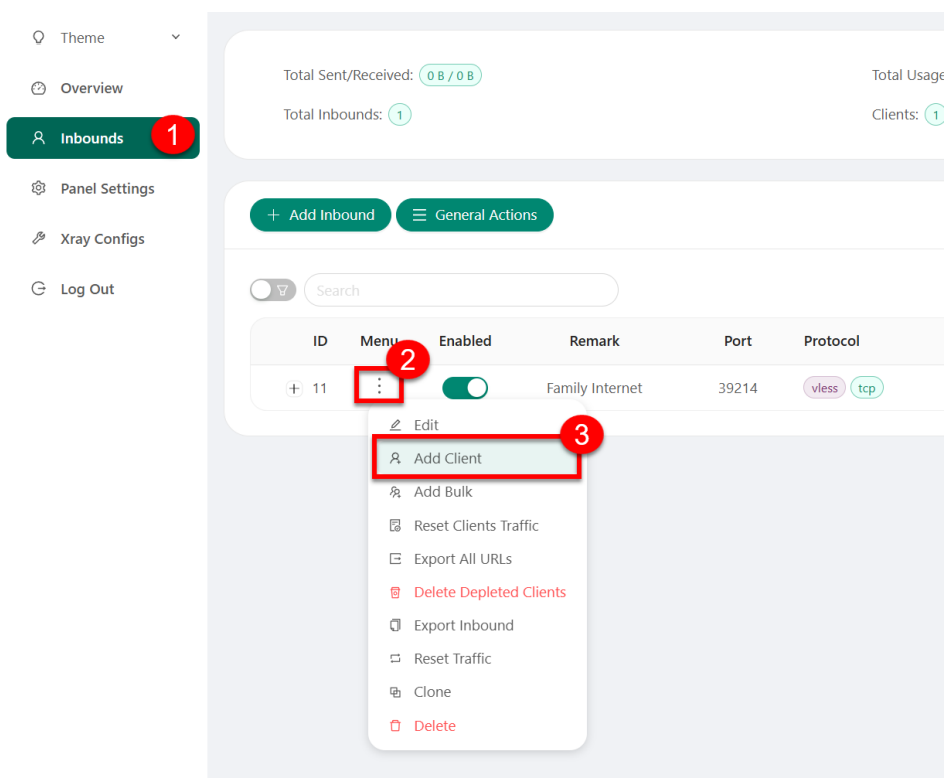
Theme
Overview
Inbounds 1
Panel Settings
Xray Configs
Log Out

Total Sent/Received: 0 B / 0 B
Total Usage
Total Inbounds: 1
Clients: 1

+ Add Inbound
General Actions

Search

| ID | Menu | Enabled | Remark | Port | Protocol |
|---|---|---|---|---|---|
| + 11 | ⋮ 2 | | Family Internet | 39214 | vless tcp |

Edit
Add Client 3
Add Bulk
Reset Clients Traffic
Export All URLs
Delete Depleted Clients
Export Inbound
Reset Traffic
Clone
Delete